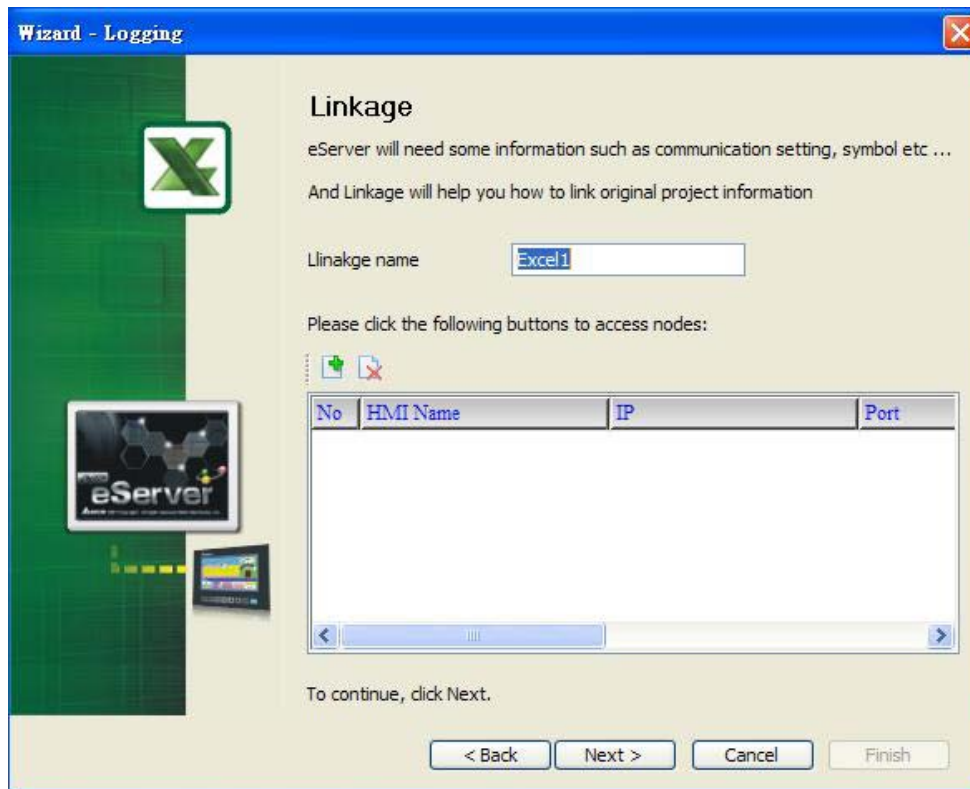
Wizard - Logging

Linkage

eServer will need some information such as communication setting, symbol etc ...

And Linkage will help you how to link original project information

Llinakge name Excel1

Please click the following buttons to access nodes:

| No | HMI Name | IP | Port |
|---|---|---|---|

eServer

To continue, click Next.

< Back Next > Cancel Finish